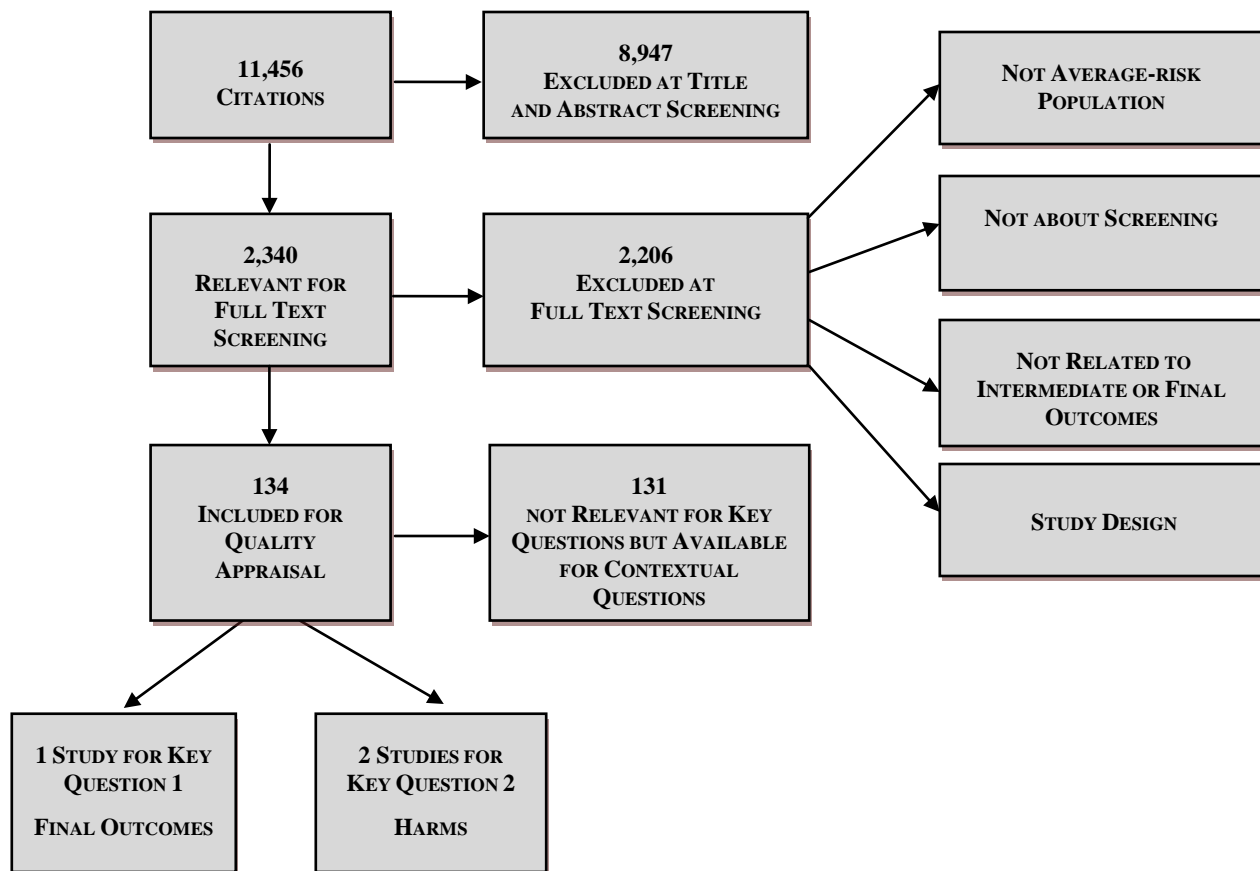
11,456
Citations

8,947
Excluded at Title and Abstract Screening

Not Average-risk Population

2,340
Relevant for Full Text Screening

2,206
Excluded at Full Text Screening

Not about Screening

Not Related to Intermediate or Final Outcomes

Study Design

134
Included for Quality Appraisal

131
not Relevant for Key Questions but Available for Contextual Questions

1 Study for Key Question 1

Final Outcomes

2 Studies for Key Question 2

Harms